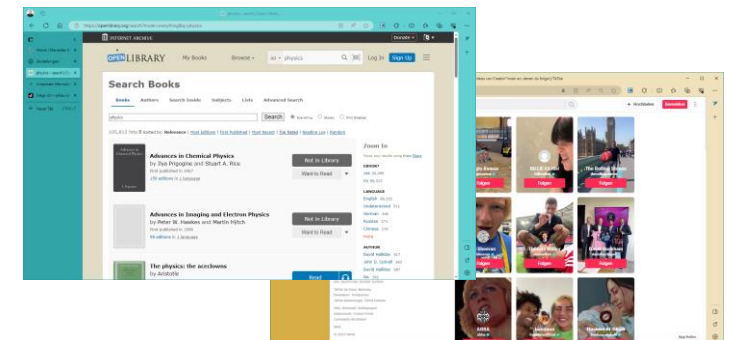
INTERNET ARCHIVE

Donate

OPEN LIBRARY

My Books

Browse

All

physics

Log In

Sign Up

Search Books

Books

Authors

Search Inside

Subjects

Lists

Advanced Search

physics

Search

Everything

Ebooks

Print Disabled

Advances in Chemical Physics

by Ilya Prigogine and Stuart A. Rice

Not In Library

Want to Read

Advances in Imaging and Electron Physics

by Peter W. Hawkes and Martin Hÿtch

Not In Library

Want to Read

The physics: the acceclowns

by Aristotle

Read

Zoom In

LANGUAGE

English

German

Russian

Chinese

AUTHOR

David Halliday

Folgen

Folgen

Folgen

Folgen

Folgen

Folgen